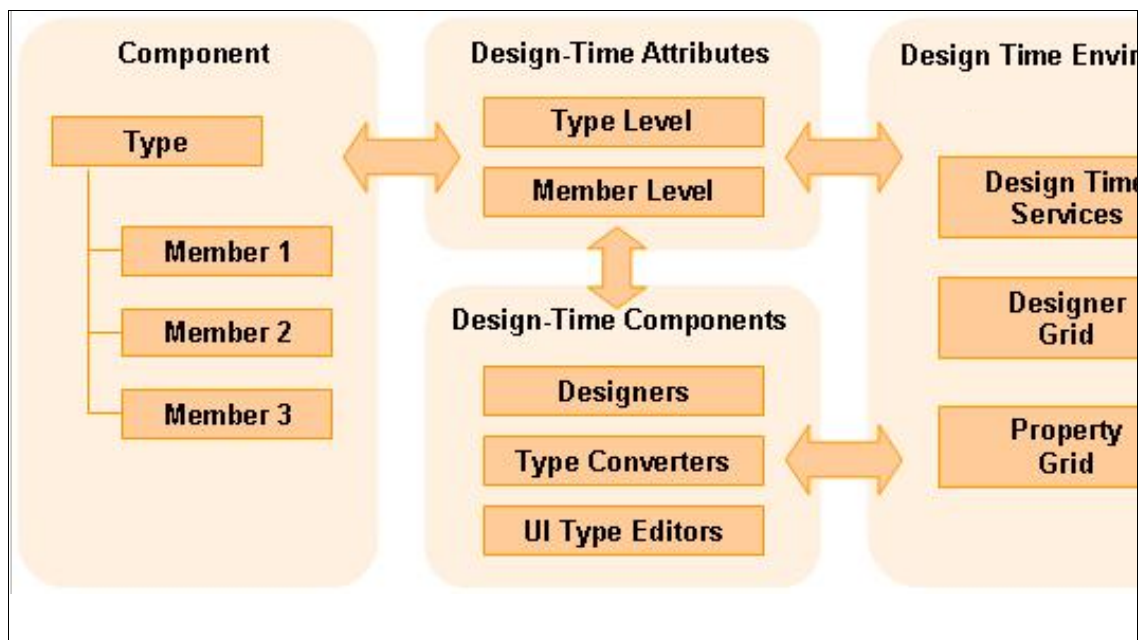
Component

Type

Member 1

Member 2

Member 3

Design-Time Attributes

Type Level

Member Level

Design-Time Components

Designers

Type Converters

UI Type Editors

Design Time Envi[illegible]

Design Tim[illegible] Services

Designer Grid

Property Grid